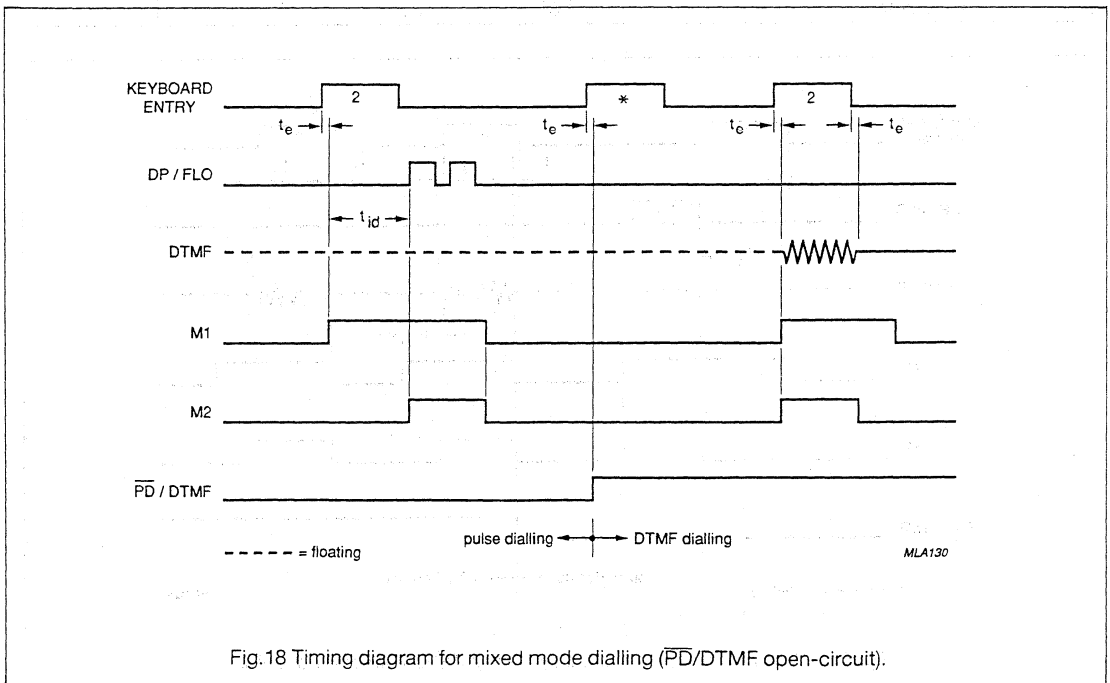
KEYBOARD ENTRY

2

*

2

$t_e$

$t_e$

$t_e$

$t_e$

DP / FLO

$t_{id}$

DTMF

M1

M2

$\overline{PD}$ / DTMF

- - - - = floating

pulse dialling

DTMF dialling

MLA130

Fig.18 Timing diagram for mixed mode dialling ($\overline{PD}$/DTMF open-circuit).